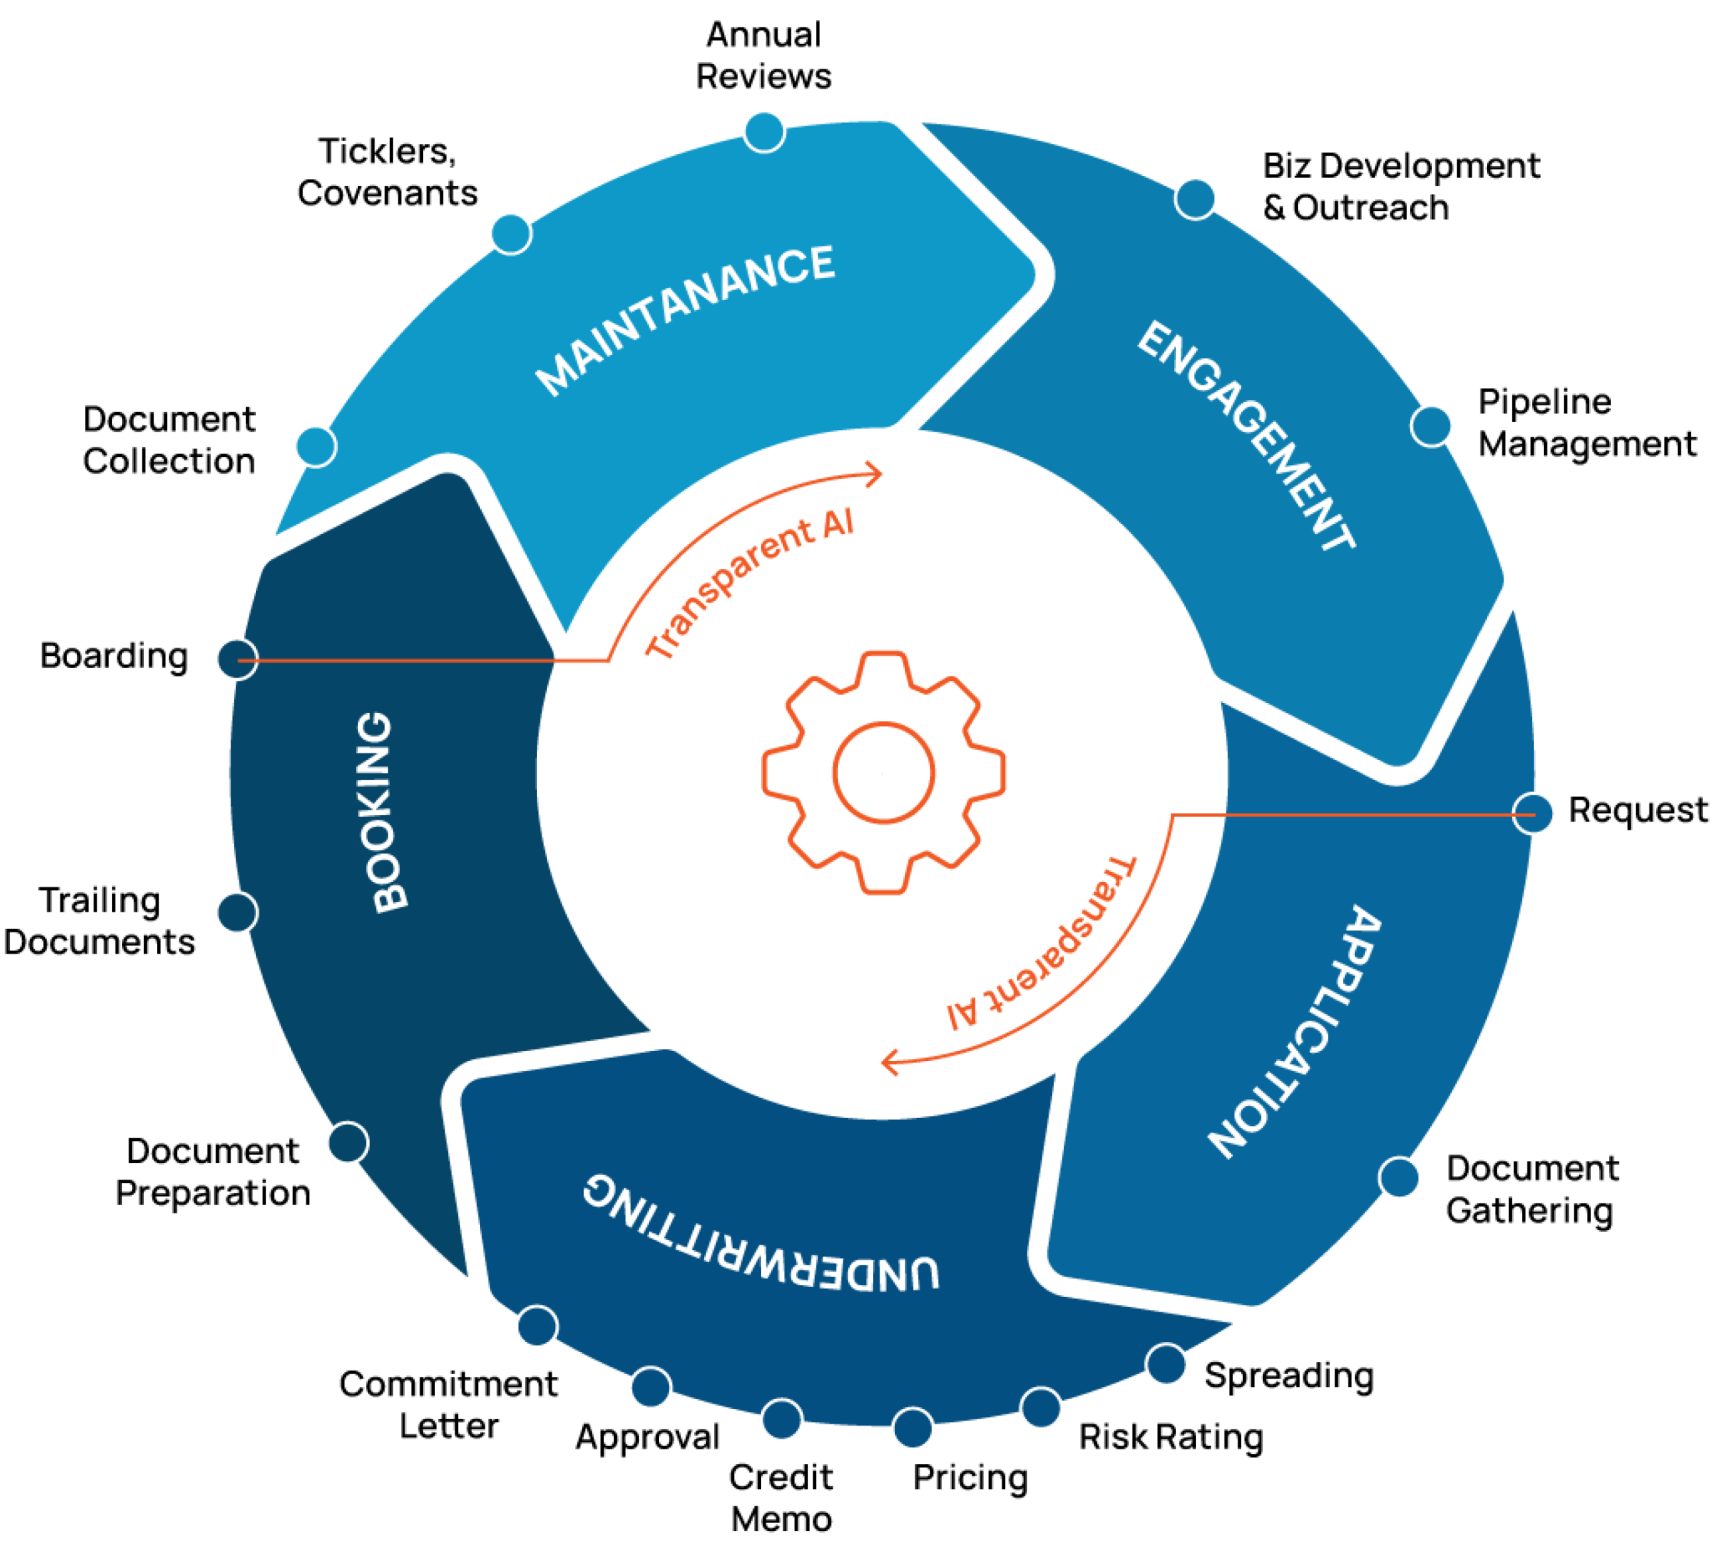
Annual Reviews

Ticklers, Covenants

MAINTANANCE

Biz Development & Outreach

ENGAGEMENT

Pipeline Management

Document Collection

Transparent AI

Boarding

BOOKING

Request

Transparent AI

Trailing Documents

APPLICATION

Document Preparation

UNDERWRITTING

Document Gathering

Commitment Letter

Approval

Credit Memo

Pricing

Risk Rating

Spreading